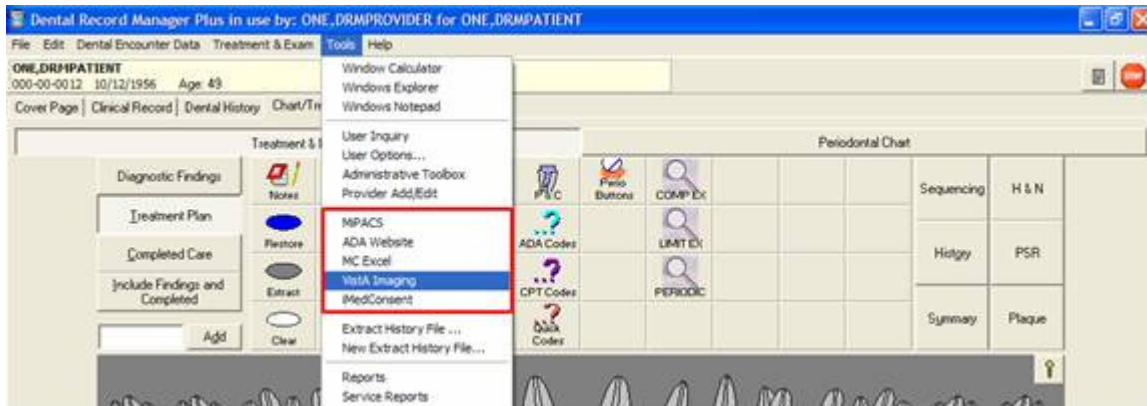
Dental Record Manager Plus in use by: ONE,DRMPROVIDER for ONE,DRMPATIENT

File Edit Dental Encounter Data Treatment & Exam Tools Help

ONE,DRMPATIENT
000-00-0012 10/12/1956 Age: 49

Cover Page | Clinical Record | Dental History | Chart/Tr

Window Calculator
Windows Explorer
Windows Notepad

User Inquiry
User Options...
Administrative Toolbox
Provider Add/Edit

MPACS
ADA Website
MC Excel
VistA Imaging
iMedConsent

Extract History File ...
New Extract History File...

Reports
Service Reports

Treatment & I

Periodontal Chart

Diagnostic Findings
Treatment Plan
Completed Care
Include Findings and Completed
Add

Notes
Restore
Extract
Clear

PSC
ADA Codes
CPT Codes
Quick Codes

Perio Buttons

COMP EX
LIMIT EX
PERIODIC

Sequencing
History
Summary

H & N
PSR
Plaque